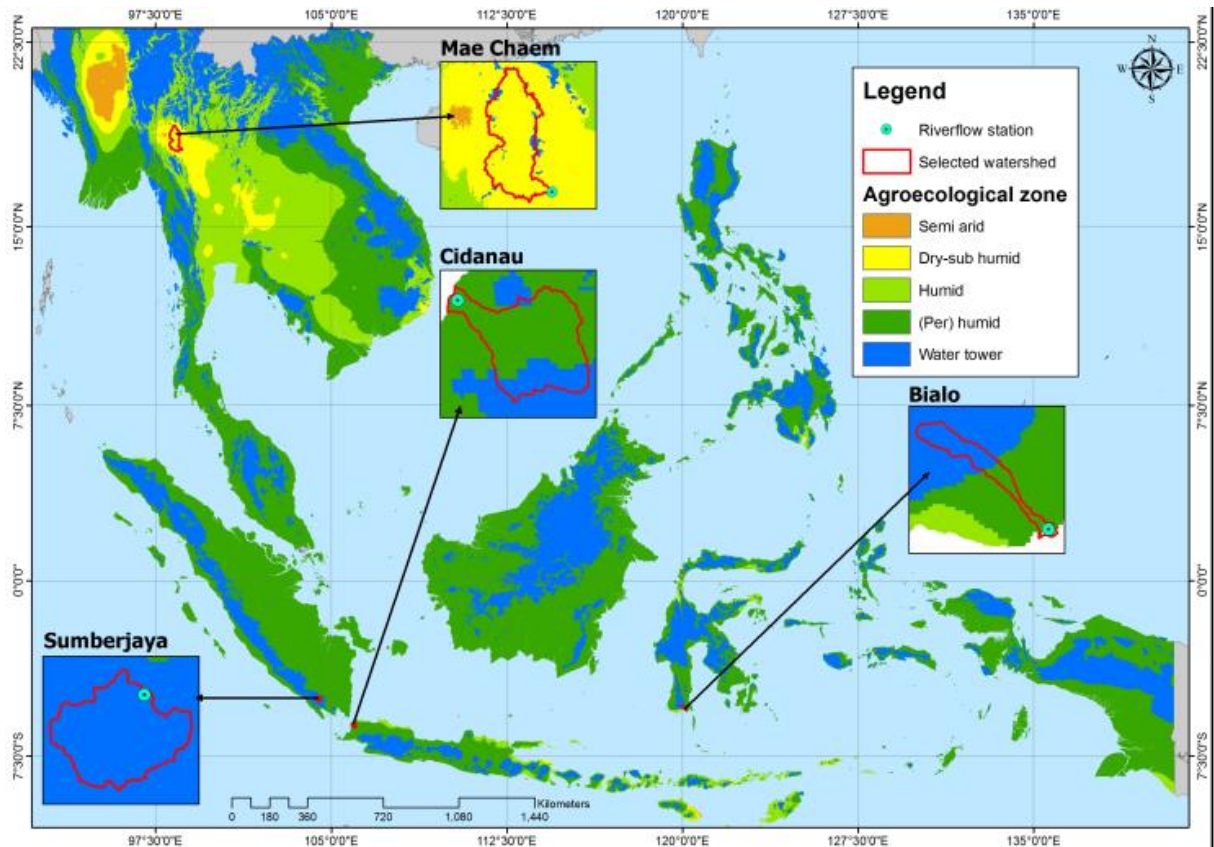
97°30'0"E 105°0'0"E 112°30'0"E 120°0'0"E 127°30'0"E 135°0'0"E

22°30'0"N 15°0'0"N 7°30'0"N 0°0'0" 7°30'0"S

22°30'0"N 15°0'0"N 7°30'0"N 0°0'0" 7°30'0"S

N
W E
S

Mae Chaem

Cidanau

Bialo

Sumberjaya

Legend
Riverflow station
Selected watershed
Agroecological zone
Semi arid
Dry-sub humid
Humid
(Per) humid
Water tower

0 180 360 720 1,080 1,440 Kilometers

97°30'0"E 105°0'0"E 112°30'0"E 120°0'0"E 127°30'0"E 135°0'0"E